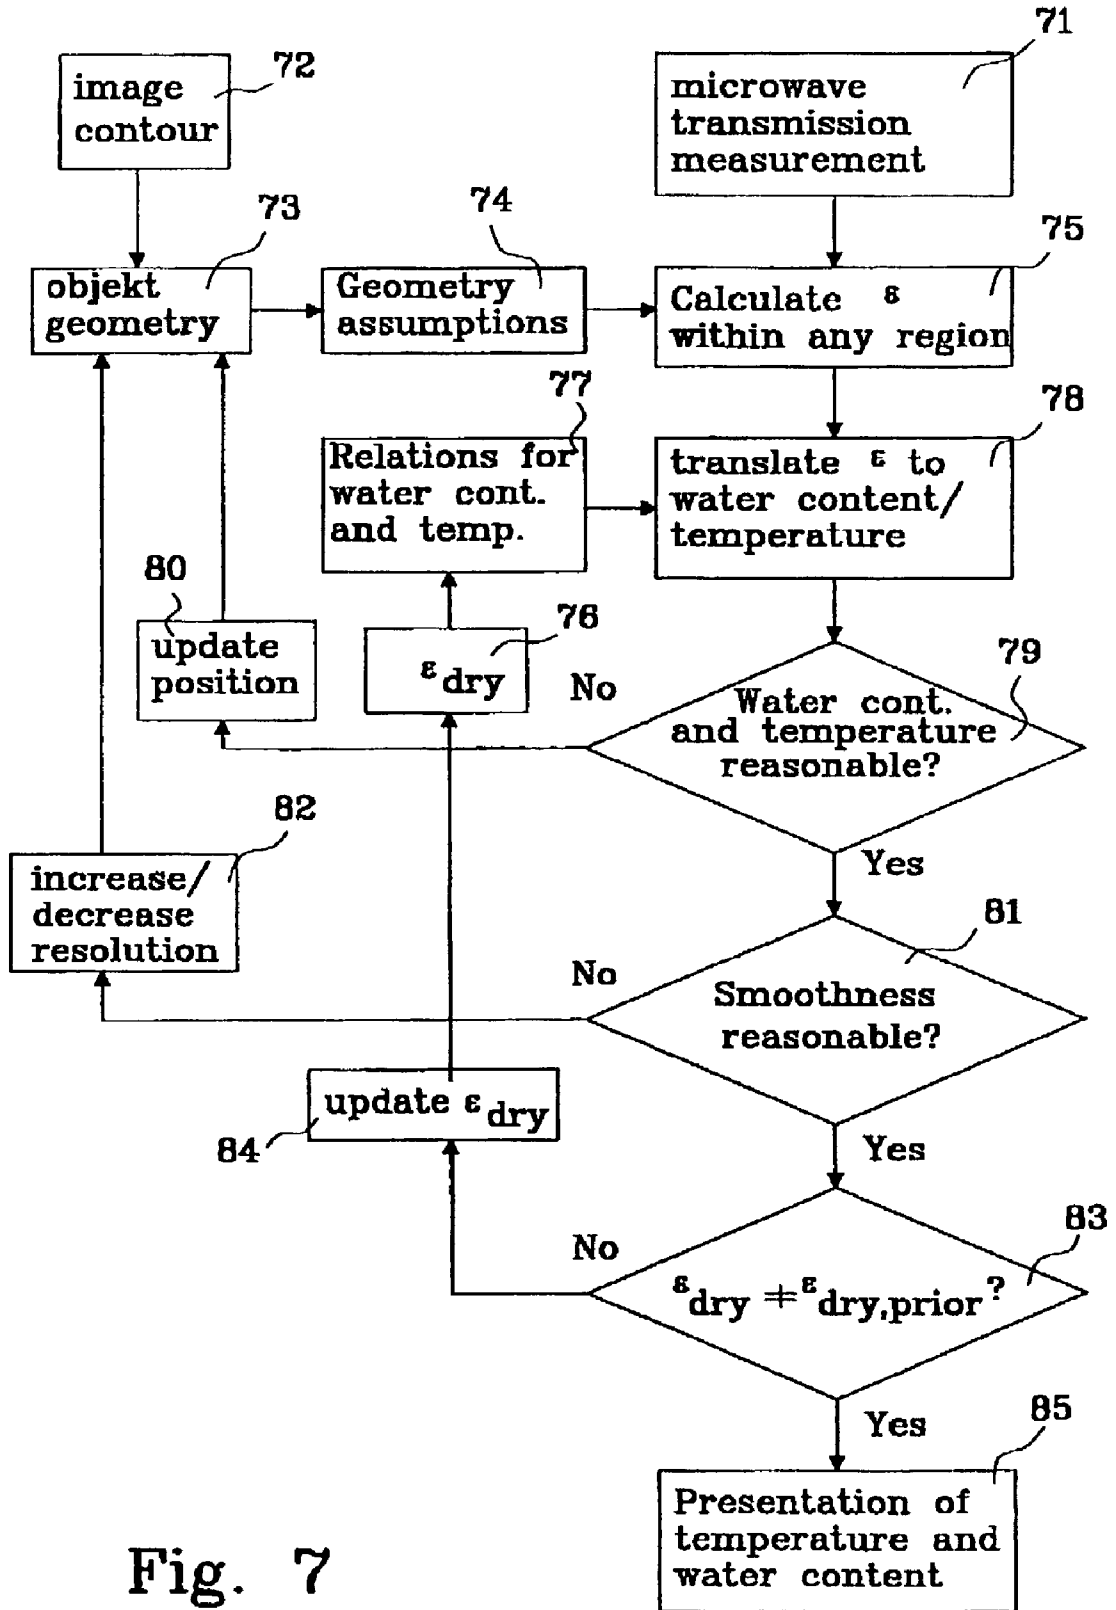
72
image contour

71
microwave transmission measurement

73
objekt geometry

74
Geometry assumptions

75
Calculate $\varepsilon$ within any region

77
Relations for water cont. and temp.

78
translate $\varepsilon$ to water content/ temperature

80
update position

76
$\varepsilon_{dry}$

No

79
Water cont. and temperature reasonable?

Yes

82
increase/ decrease resolution

81
No
Smoothness reasonable?

Yes

84
update $\varepsilon_{dry}$

No
83
$\varepsilon_{dry} = \varepsilon_{dry,prior}$?

Yes

85
Presentation of temperature and water content

Fig. 7